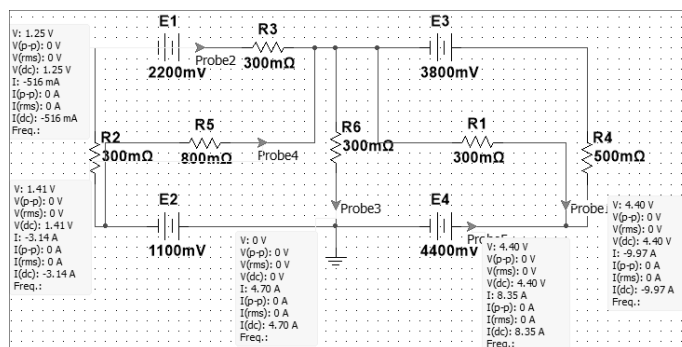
V: 1.25 V
V(p-p): 0 V
V(rms): 0 V
V(dc): 1.25 V
I: -516 mA
I(p-p): 0 A
I(rms): 0 A
I(dc): -516 mA
Freq.:

E1
2200mV
Probe2
R3
300mΩ
E3
3800mV

R2
300mΩ
R5
800mΩ
Probe4
R6
300mΩ
R1
300mΩ
R4
500mΩ

V: 1.41 V
V(p-p): 0 V
V(rms): 0 V
V(dc): 1.41 V
I: -3.14 A
I(p-p): 0 A
I(rms): 0 A
I(dc): -3.14 A
Freq.:

E2
1100mV
Probe3
E4
4400mV
Probe
Probe

V: 0 V
V(p-p): 0 V
V(rms): 0 V
V(dc): 0 V
I: 4.70 A
I(p-p): 0 A
I(rms): 0 A
I(dc): 4.70 A
Freq.:

V: 4.40 V
V(p-p): 0 V
V(rms): 0 V
V(dc): 4.40 V
I: 8.35 A
I(p-p): 0 A
I(rms): 0 A
I(dc): 8.35 A
Freq.:

V: 4.40 V
V(p-p): 0 V
V(rms): 0 V
V(dc): 4.40 V
I: -9.97 A
I(p-p): 0 A
I(rms): 0 A
I(dc): -9.97 A
Freq.: